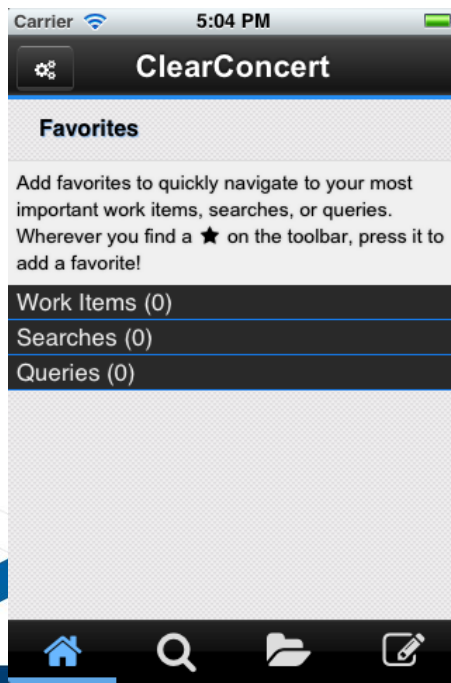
Carrier 5:04 PM

ClearConcert

Favorites

Add favorites to quickly navigate to your most important work items, searches, or queries. Wherever you find a ★ on the toolbar, press it to add a favorite!

Work Items (0)

Searches (0)

Queries (0)